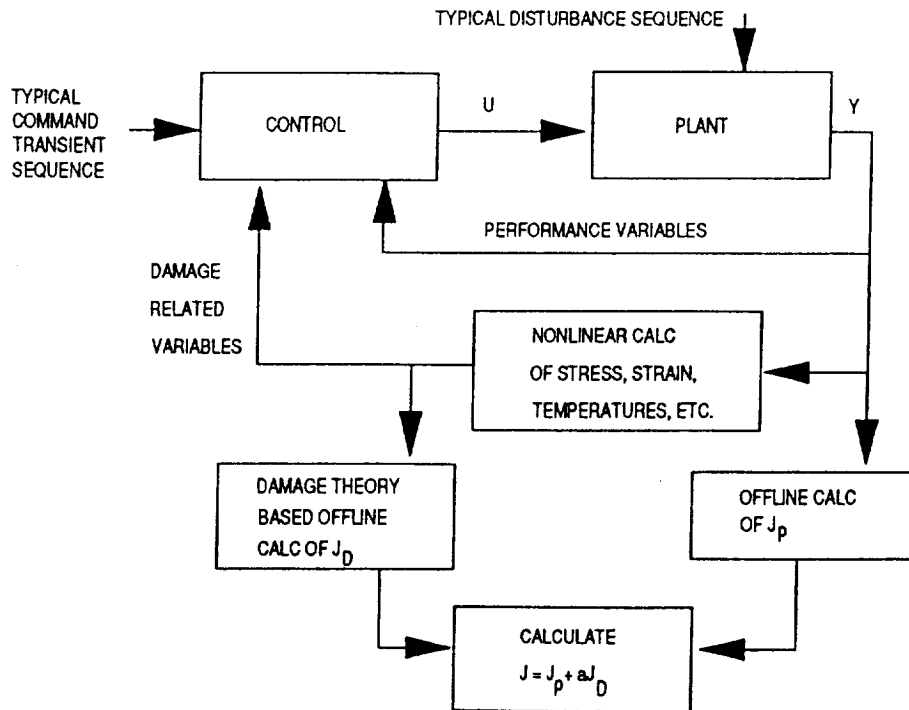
TYPICAL DISTURBANCE SEQUENCE

TYPICAL COMMAND TRANSIENT SEQUENCE

CONTROL

U

PLANT

Y

PERFORMANCE VARIABLES

DAMAGE RELATED VARIABLES

NONLINEAR CALC OF STRESS, STRAIN, TEMPERATURES, ETC.

DAMAGE THEORY BASED OFFLINE CALC OF $J_D$

OFFLINE CALC OF $J_p$

CALCULATE $J = J_p + aJ_D$